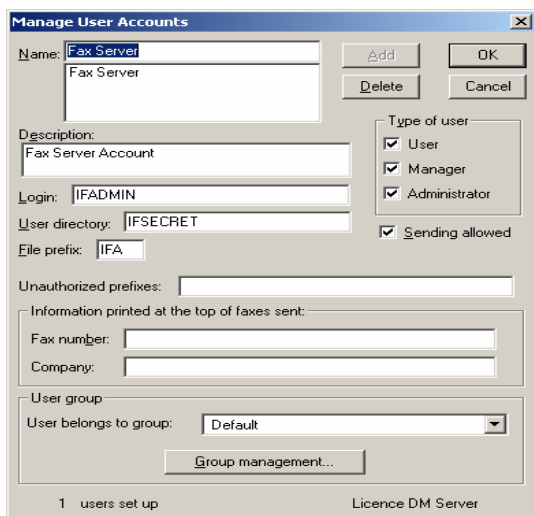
Manage User Accounts

Name: Fax Server

Fax Server

Add

OK

Delete

Cancel

Description:

Fax Server Account

Type of user

User

Manager

Administrator

Login: IFADMIN

User directory: IFSECRET

File prefix: IFA

Sending allowed

Unauthorized prefixes:

Information printed at the top of faxes sent:

Fax number:

Company:

User group

User belongs to group: Default

Group management...

1 users set up

Licence DM Server